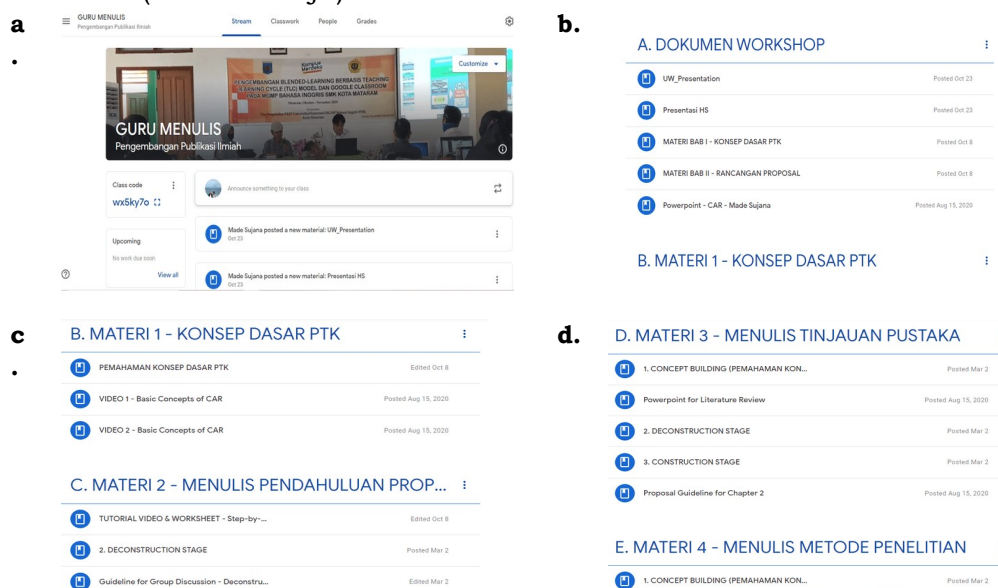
a
.

GURU MENULIS
Pengembangan Publikasi Ilmiah

Stream Classwork People Grades

Customize

PENGEMBANGAN BLENDED-LEARNING BERBASIS TEACHING LEARNING CYCLE (TLC) MODEL DAN GOOGLE CLASSROOM PADA MGMP BAHASA INGGRIS SMK KOTA MATARAM

GURU MENULIS
Pengembangan Publikasi Ilmiah

Class code
wx5ky7o

Upcoming
No work due soon
View all

Announce something to your class

Made Sujana posted a new material: UW_Presentation
Oct 23

Made Sujana posted a new material: Presentasi HS
Oct 23

b.

A. DOKUMEN WORKSHOP

UW_Presentation Posted Oct 23
Presentasi HS Posted Oct 23
MATERI BAB I - KONSEP DASAR PTK Posted Oct 8
MATERI BAB II - RANCANGAN PROPOSAL Posted Oct 8
Powerpoint - CAR - Made Sujana Posted Aug 15, 2020

B. MATERI 1 - KONSEP DASAR PTK

c
.

B. MATERI 1 - KONSEP DASAR PTK

PEMAHAMAN KONSEP DASAR PTK Edited Oct 8
VIDEO 1 - Basic Concepts of CAR Posted Aug 15, 2020
VIDEO 2 - Basic Concepts of CAR Posted Aug 15, 2020

C. MATERI 2 - MENULIS PENDAHULUAN PROP...

TUTORIAL VIDEO & WORKSHEET - Step-by-... Edited Oct 8
2. DECONSTRUCTION STAGE Posted Mar 2
Guideline for Group Discussion - Deconstru... Edited Mar 2

d.

D. MATERI 3 - MENULIS TINJAUAN PUSTAKA

1. CONCEPT BUILDING (PEMAHAMAN KON... Posted Mar 2
Powerpoint for Literature Review Posted Aug 15, 2020
2. DECONSTRUCTION STAGE Posted Mar 2
3. CONSTRUCTION STAGE Posted Mar 2
Proposal Guideline for Chapter 2 Posted Aug 15, 2020

E. MATERI 4 - MENULIS METODE PENELITIAN

1. CONCEPT BUILDING (PEMAHAMAN KON... Posted Mar 2